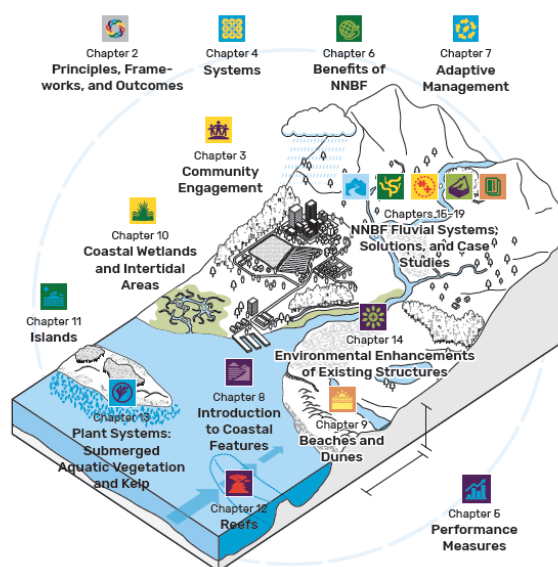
Chapter 2
Principles, Frameworks, and Outcomes

Chapter 4
Systems

Chapter 6
Benefits of NNBF

Chapter 7
Adaptive Management

Chapter 3
Community Engagement

Chapter 10
Coastal Wetlands and Intertidal Areas

Chapters 15-19
NNBF Fluvial Systems; Solutions, and Case Studies

Chapter 11
Islands

Chapter 14
Environmental Enhancements of Existing Structures

Chapter 13
Plant Systems: Submerged Aquatic Vegetation and Kelp

Chapter 8
Introduction to Coastal Features

Chapter 9
Beaches and Dunes

Chapter 12
Reefs

Chapter 5
Performance Measures